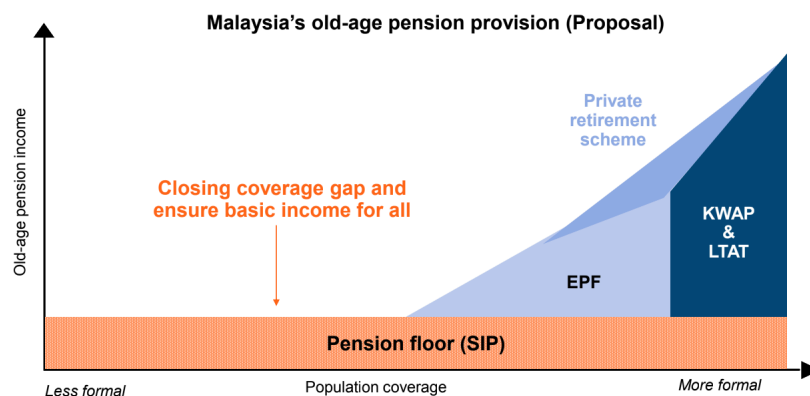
Malaysia's old-age pension provision (Proposal)

Old-age pension income

Private retirement scheme

Closing coverage gap and ensure basic income for all

KWAP & LTAT

EPF

Pension floor (SIP)

Less formal

Population coverage

More formal